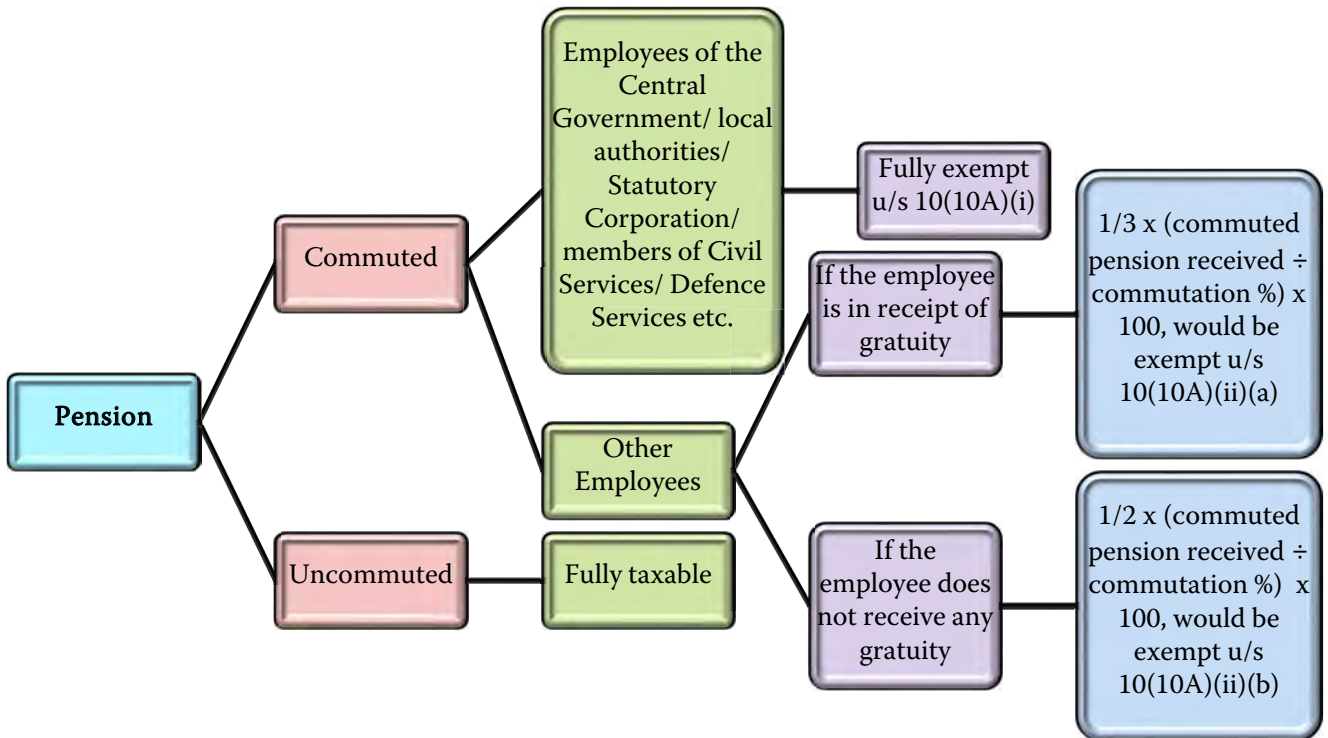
Pension

Commuted

Employees of the Central Government/ local authorities/ Statutory Corporation/ members of Civil Services/ Defence Services etc.

Fully exempt u/s 10(10A)(i)

Other Employees

If the employee is in receipt of gratuity

1/3 x (commuted pension received ÷ commutation %) x 100, would be exempt u/s 10(10A)(ii)(a)

If the employee does not receive any gratuity

1/2 x (commuted pension received ÷ commutation %) x 100, would be exempt u/s 10(10A)(ii)(b)

Uncommuted

Fully taxable